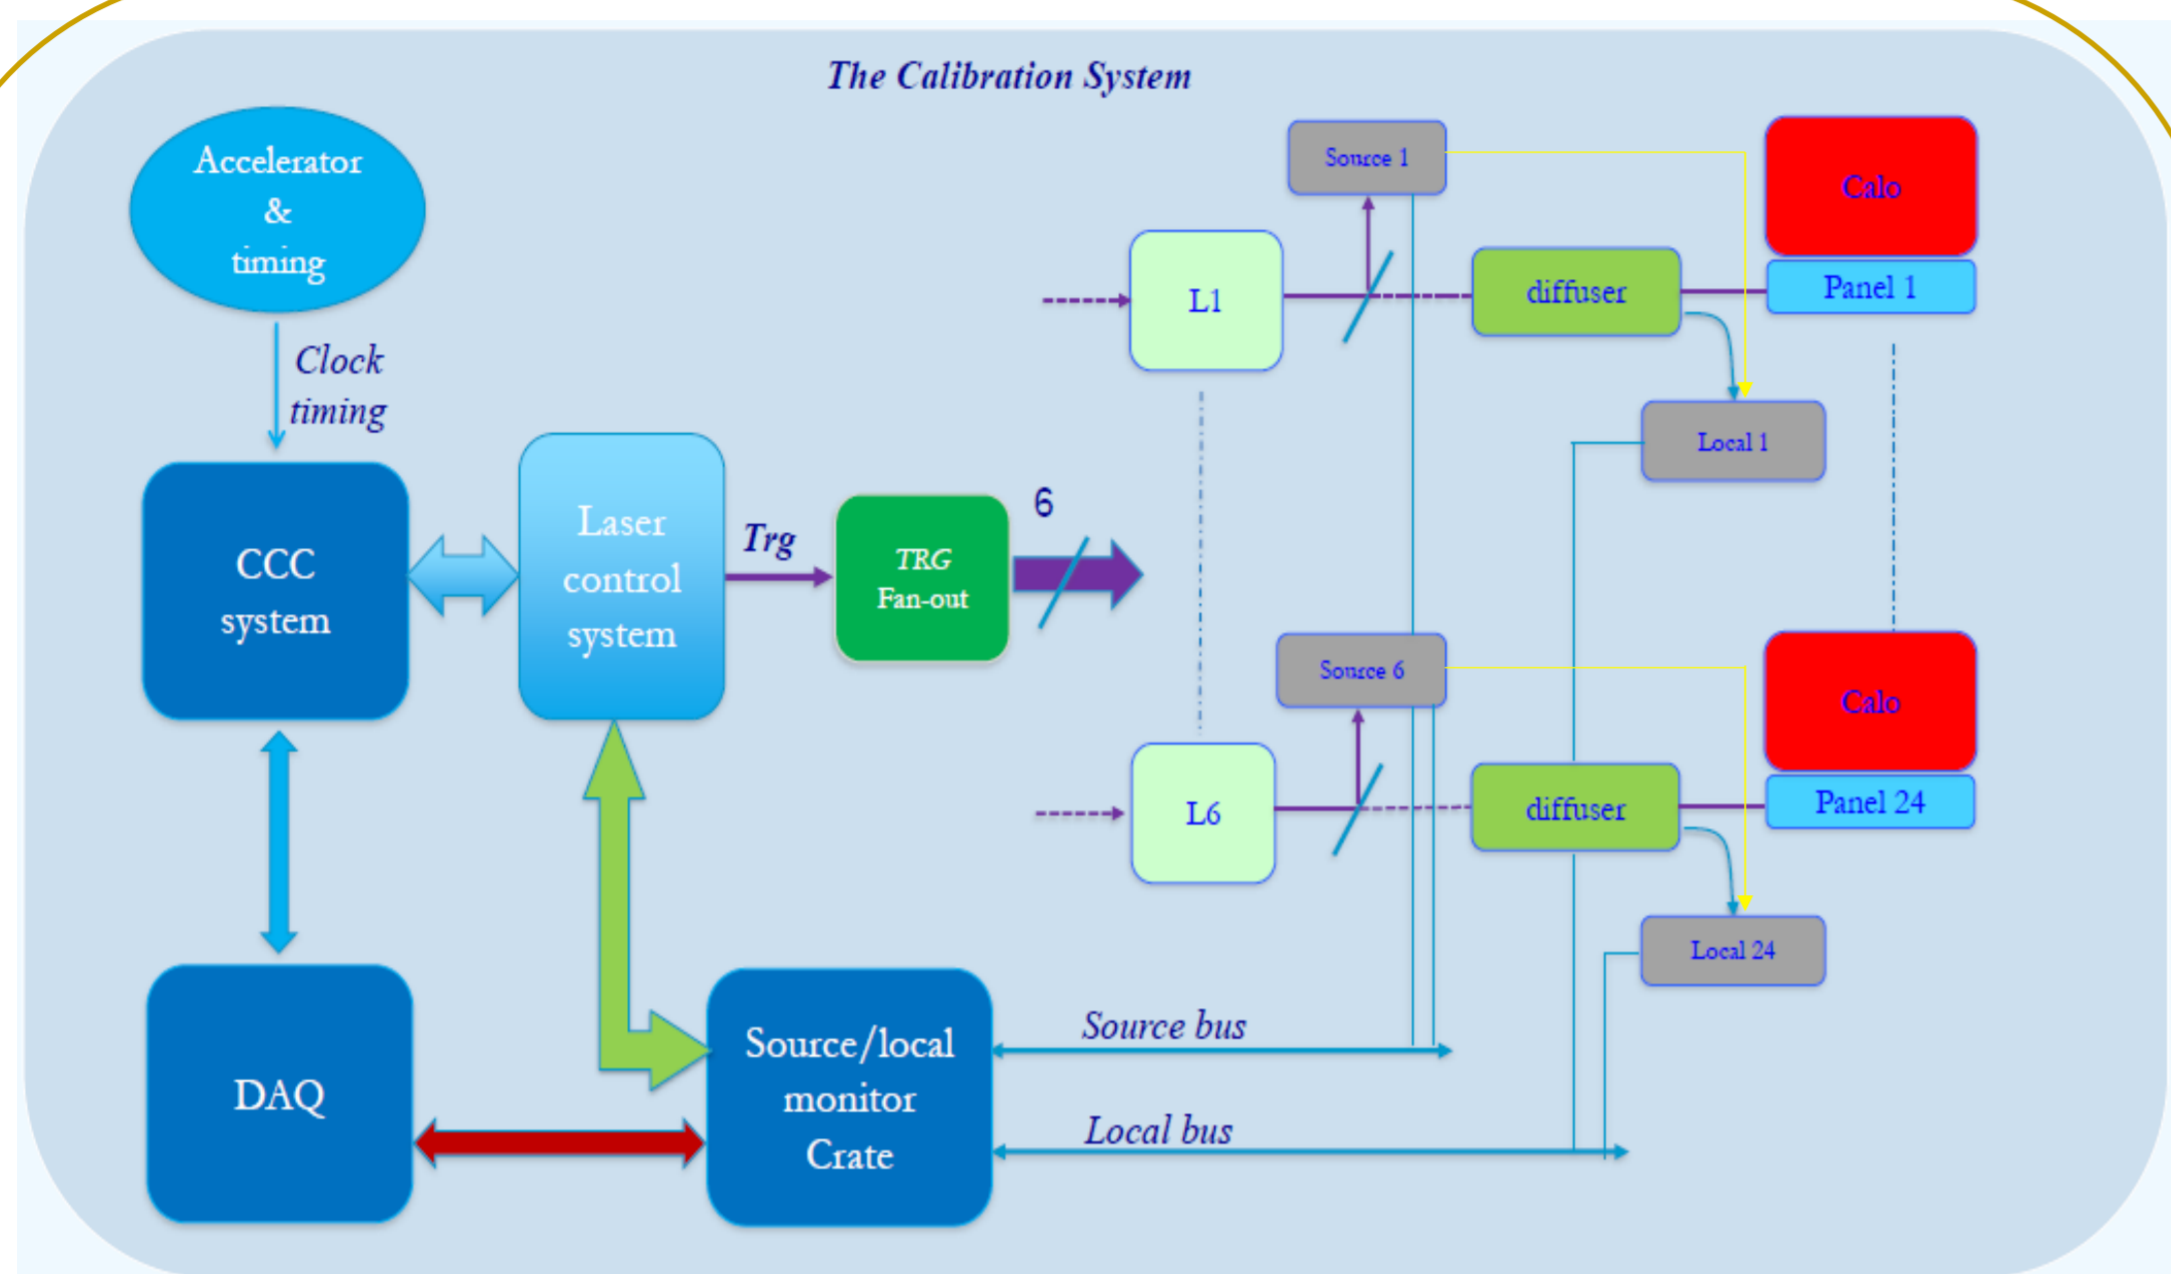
The Calibration System

Accelerator & timing

Clock timing

CCC system

Laser control system

Trg

TRG Fan-out

6

DAQ

Source/local monitor Crate

Source 1

L1

diffuser

Calo

Panel 1

Local 1

Source 6

L6

diffuser

Calo

Panel 24

Local 24

Source bus

Local bus